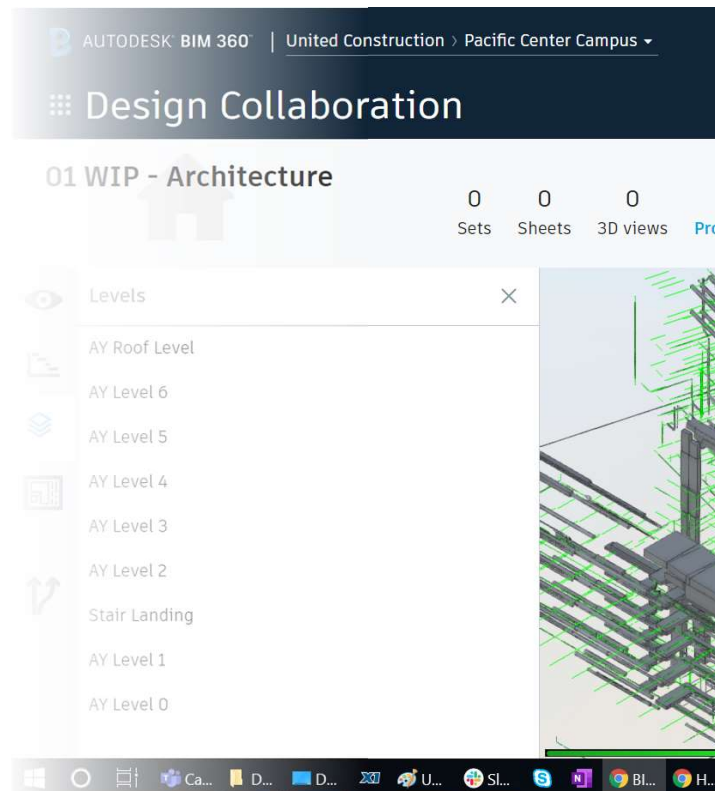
AUTODESK BIM 360 | United Construction › Pacific Center Campus

Design Collaboration

01 WIP - Architecture

0 Sets 0 Sheets 0 3D views Pro

Levels

AY Roof Level
AY Level 6
AY Level 5
AY Level 4
AY Level 3
AY Level 2
Stair Landing
AY Level 1
AY Level 0

Ca... D... D... U... Sl... BI... H...